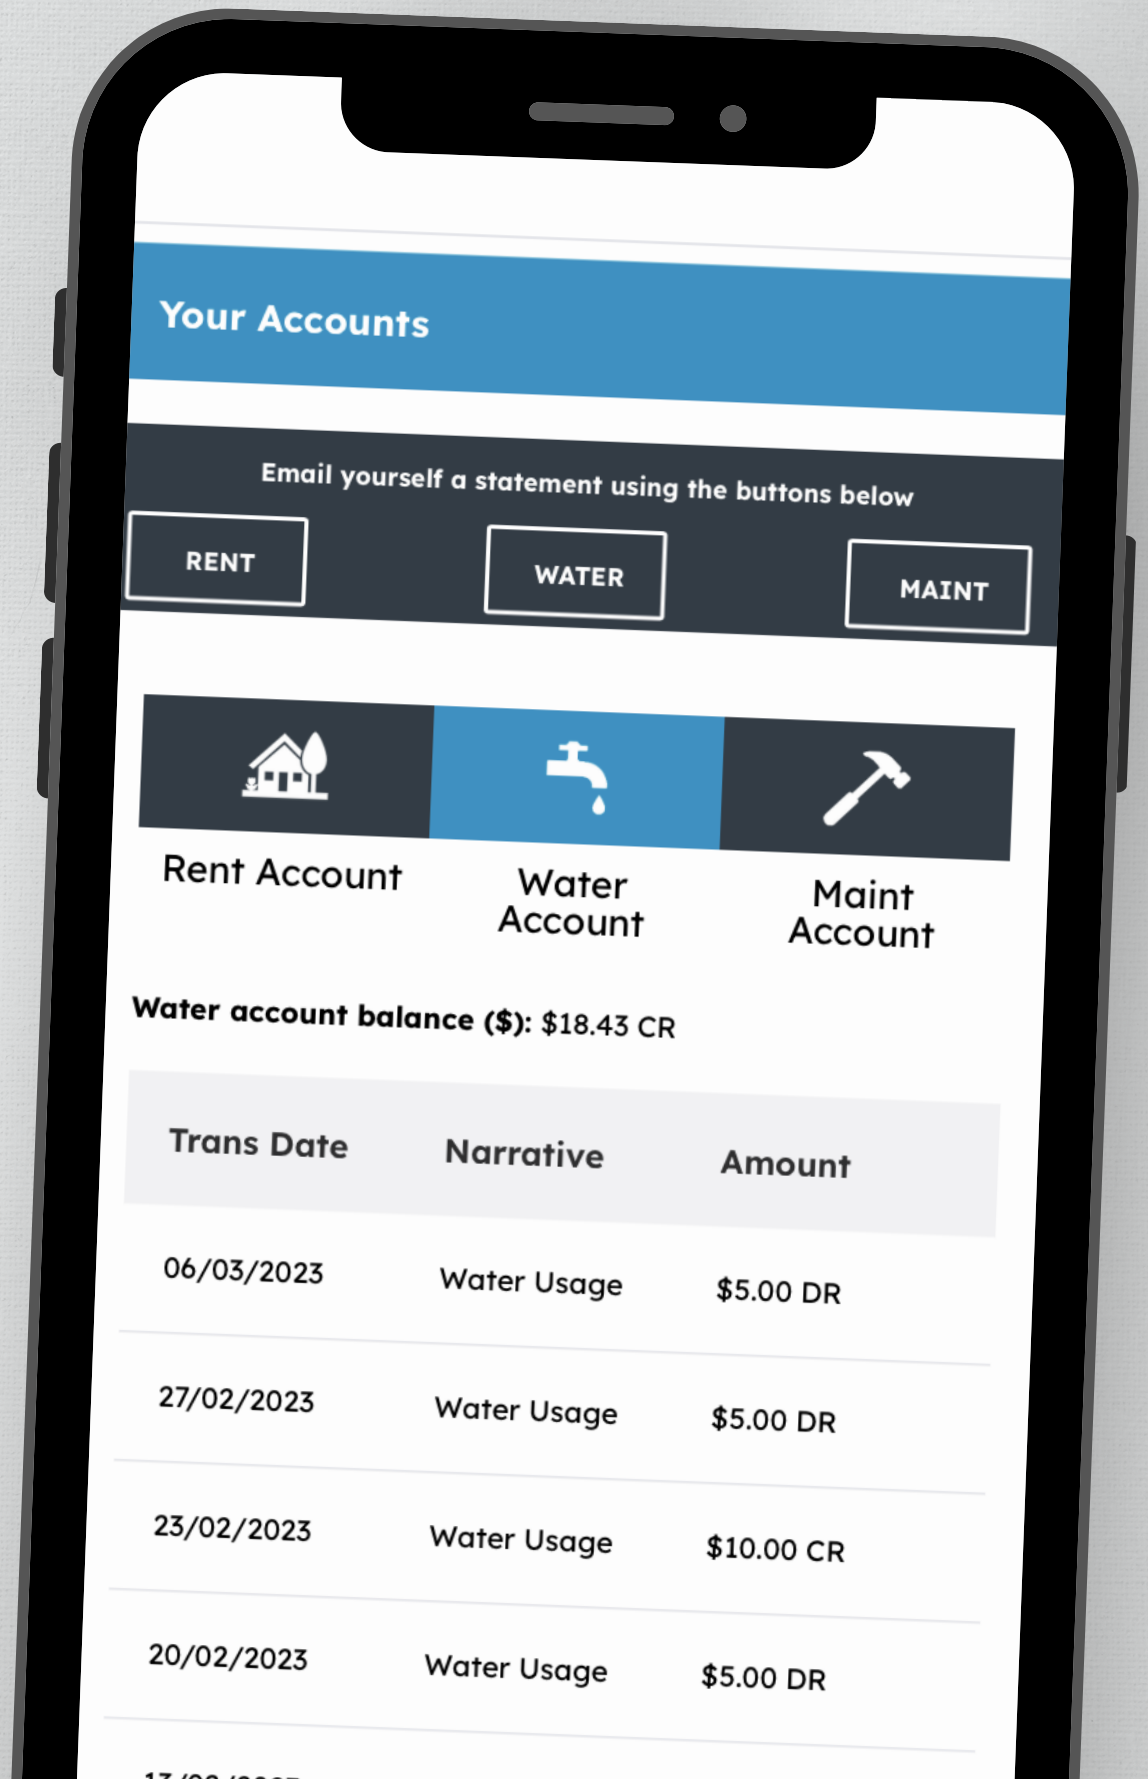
Your Accounts

Email yourself a statement using the buttons below

RENT

WATER

MAINT

Rent Account

Water Account

Maint Account

Water account balance ($): $18.43 CR

| Trans Date | Narrative | Amount |
|---|---|---|
| 06/03/2023 | Water Usage | $5.00 DR |
| 27/02/2023 | Water Usage | $5.00 DR |
| 23/02/2023 | Water Usage | $10.00 CR |
| 20/02/2023 | Water Usage | $5.00 DR |
| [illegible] | | |